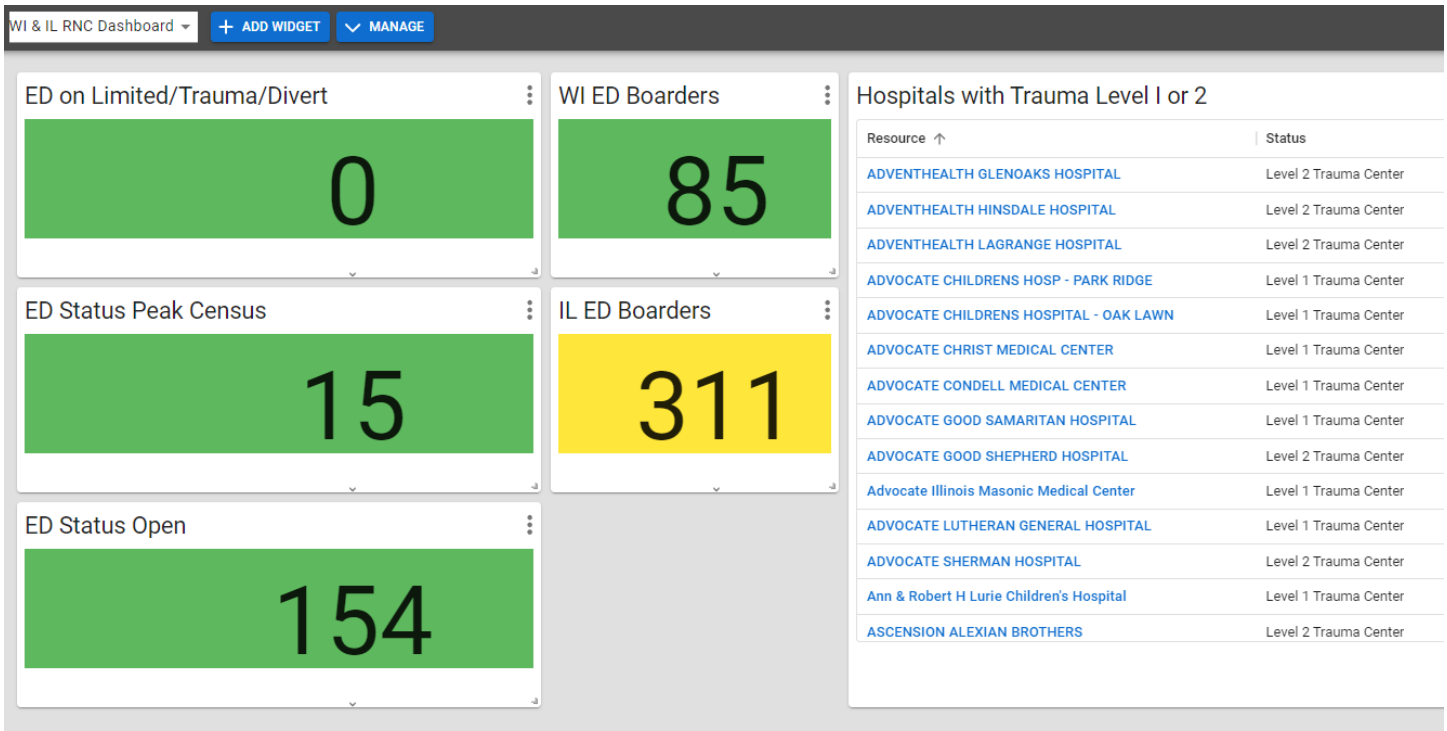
WI & IL RNC Dashboard

+ ADD WIDGET

MANAGE

ED on Limited/Trauma/Divert

0

WI ED Boarders

85

ED Status Peak Census

15

IL ED Boarders

311

ED Status Open

154

Hospitals with Trauma Level I or 2

| Resource ↑ | Status |
|---|---|
| ADVENTHEALTH GLENOAKS HOSPITAL | Level 2 Trauma Center |
| ADVENTHEALTH HINSDALE HOSPITAL | Level 2 Trauma Center |
| ADVENTHEALTH LAGRANGE HOSPITAL | Level 2 Trauma Center |
| ADVOCATE CHILDRENS HOSP - PARK RIDGE | Level 1 Trauma Center |
| ADVOCATE CHILDRENS HOSPITAL - OAK LAWN | Level 1 Trauma Center |
| ADVOCATE CHRIST MEDICAL CENTER | Level 1 Trauma Center |
| ADVOCATE CONDELL MEDICAL CENTER | Level 1 Trauma Center |
| ADVOCATE GOOD SAMARITAN HOSPITAL | Level 1 Trauma Center |
| ADVOCATE GOOD SHEPHERD HOSPITAL | Level 2 Trauma Center |
| Advocate Illinois Masonic Medical Center | Level 1 Trauma Center |
| ADVOCATE LUTHERAN GENERAL HOSPITAL | Level 1 Trauma Center |
| ADVOCATE SHERMAN HOSPITAL | Level 2 Trauma Center |
| Ann & Robert H Lurie Children's Hospital | Level 1 Trauma Center |
| ASCENSION ALEXIAN BROTHERS | Level 2 Trauma Center |